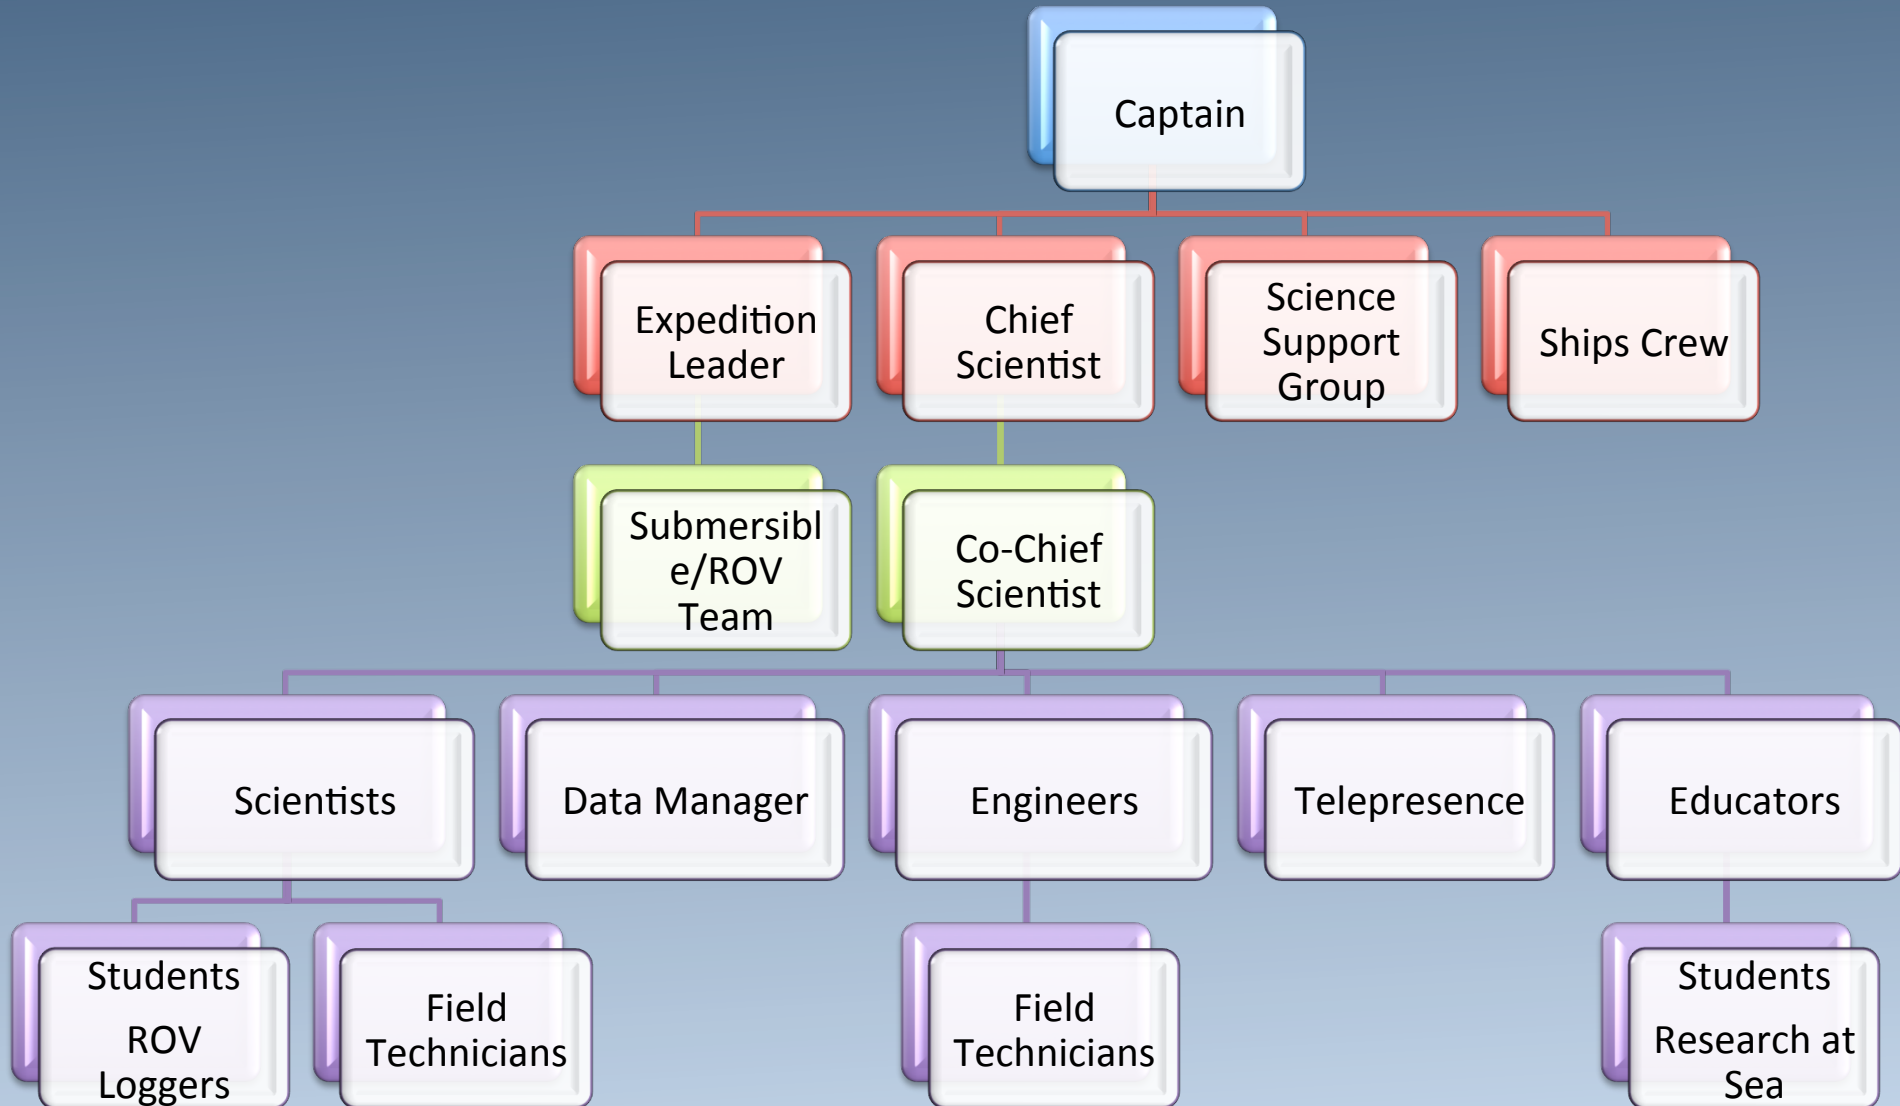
Captain

Expedition Leader

Chief Scientist

Science Support Group

Ships Crew

Submersible/ROV Team

Co-Chief Scientist

Scientists

Data Manager

Engineers

Telepresence

Educators

Students

ROV Loggers

Field Technicians

Field Technicians

Students

Research at Sea